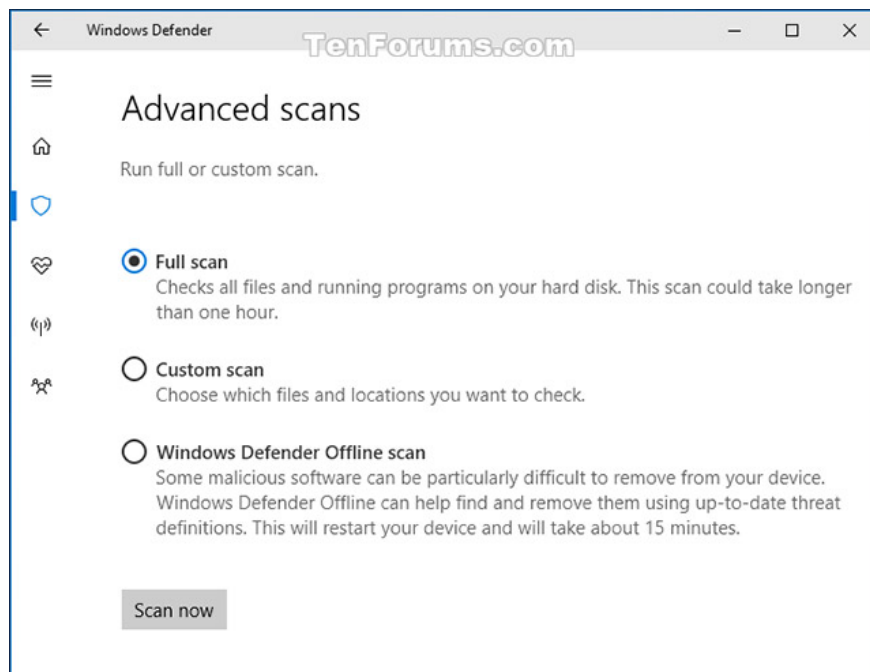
Windows Defender

TenForums.com

Advanced scans

Run full or custom scan.

Full scan
Checks all files and running programs on your hard disk. This scan could take longer than one hour.

Custom scan
Choose which files and locations you want to check.

Windows Defender Offline scan
Some malicious software can be particularly difficult to remove from your device. Windows Defender Offline can help find and remove them using up-to-date threat definitions. This will restart your device and will take about 15 minutes.

Scan now